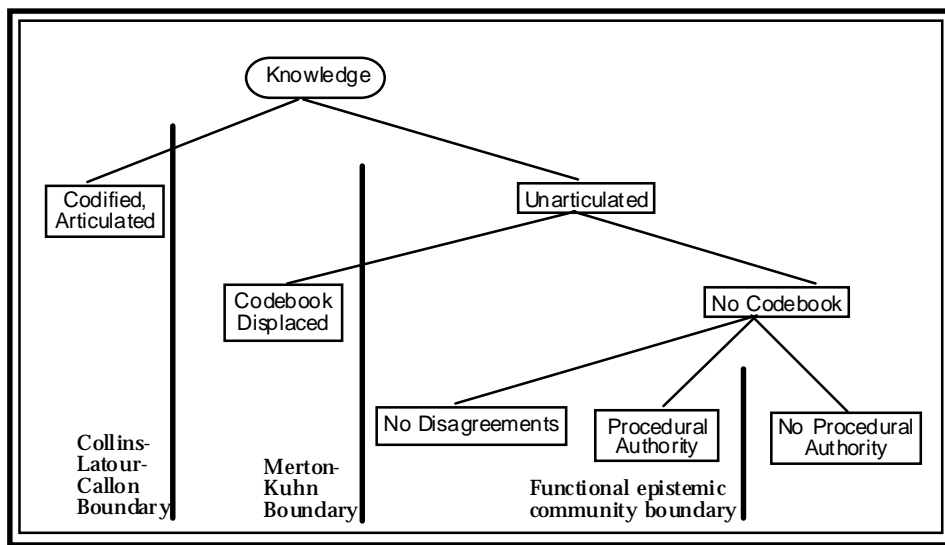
Knowledge

Codified, Articulated

Unarticulated

Codebook Displaced

No Codebook

No Disagreements

Procedural Authority

No Procedural Authority

Collins-Latour-Callon Boundary

Merton-Kuhn Boundary

Functional epistemic community boundary